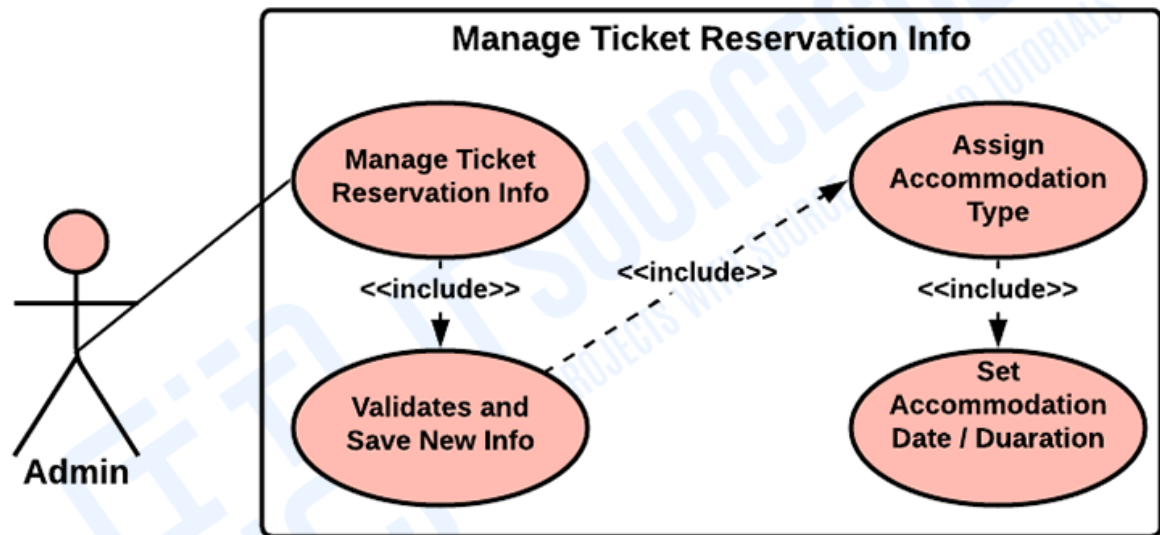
Manage Ticket Reservation Info

Manage Ticket Reservation Info

<<include>>

Validates and Save New Info

<<include>>

Assign Accommodation Type

<<include>>

Set Accommodation Date / Duaration

Admin

ITSOURCECODE

PROJECTS WITH SOURCE CODE AND TUTORIALS